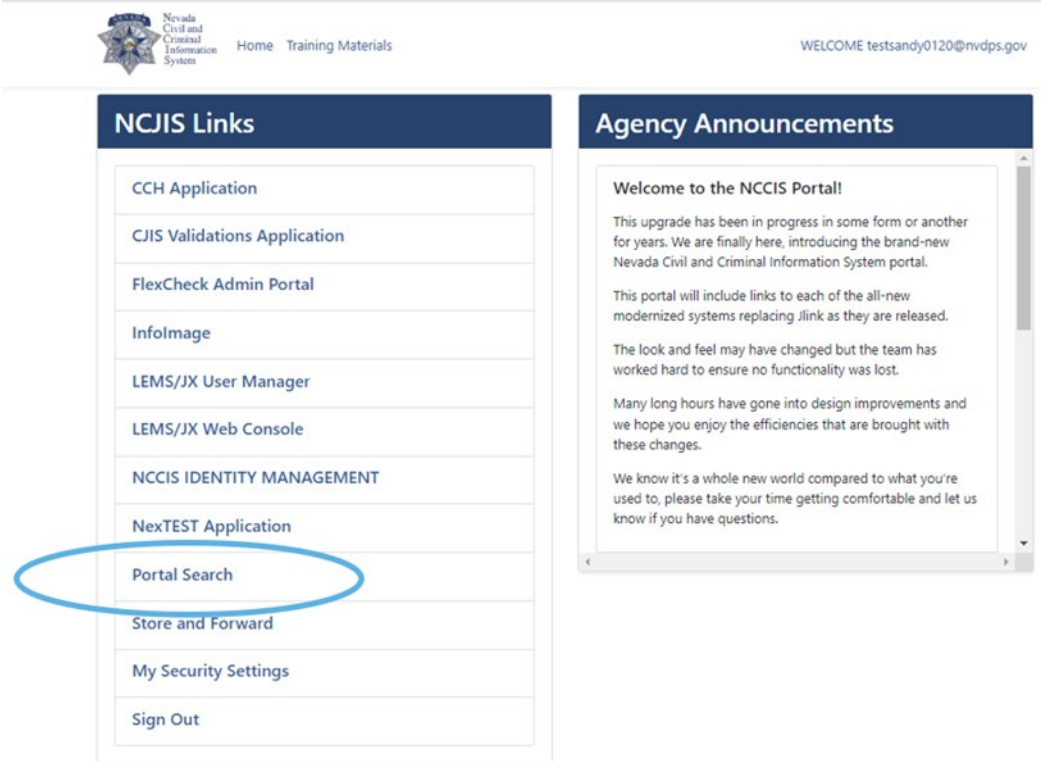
NEVADA
Nevada Civil and Criminal Information System

Home Training Materials

WELCOME testsandy0120@nvdps.gov

NCJIS Links

CCH Application

CJIS Validations Application

FlexCheck Admin Portal

InfoImage

LEMS/JX User Manager

LEMS/JX Web Console

NCCIS IDENTITY MANAGEMENT

NexTEST Application

Portal Search

Store and Forward

My Security Settings

Sign Out

Agency Announcements

Welcome to the NCCIS Portal!

This upgrade has been in progress in some form or another for years. We are finally here, introducing the brand-new Nevada Civil and Criminal Information System portal.

This portal will include links to each of the all-new modernized systems replacing Jlink as they are released.

The look and feel may have changed but the team has worked hard to ensure no functionality was lost.

Many long hours have gone into design improvements and we hope you enjoy the efficiencies that are brought with these changes.

We know it's a whole new world compared to what you're used to, please take your time getting comfortable and let us know if you have questions.